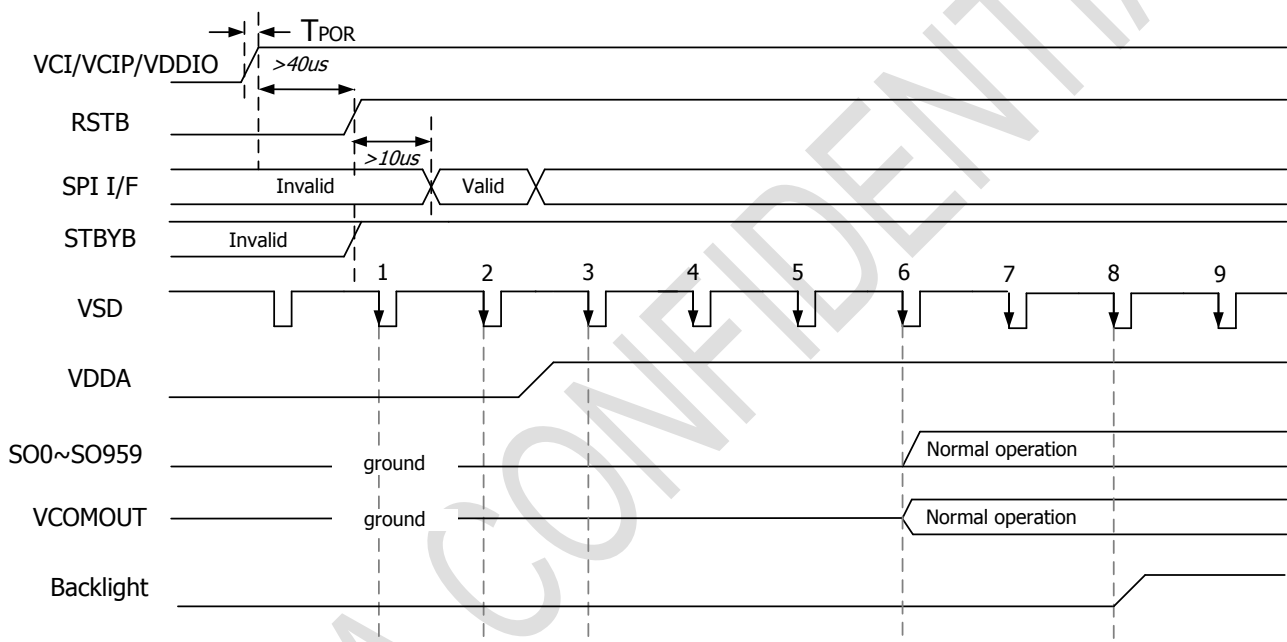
$T_{POR}$

VCI/VCIP/VDDIO

>40us

RSTB

>10us

SPI I/F

Invalid

Valid

STBYB

Invalid

1 2 3 4 5 6 7 8 9

VSD

VDDA

SO0~SO959

ground

Normal operation

VCOMOUT

ground

Normal operation

Backlight

CONFIDENTIAL